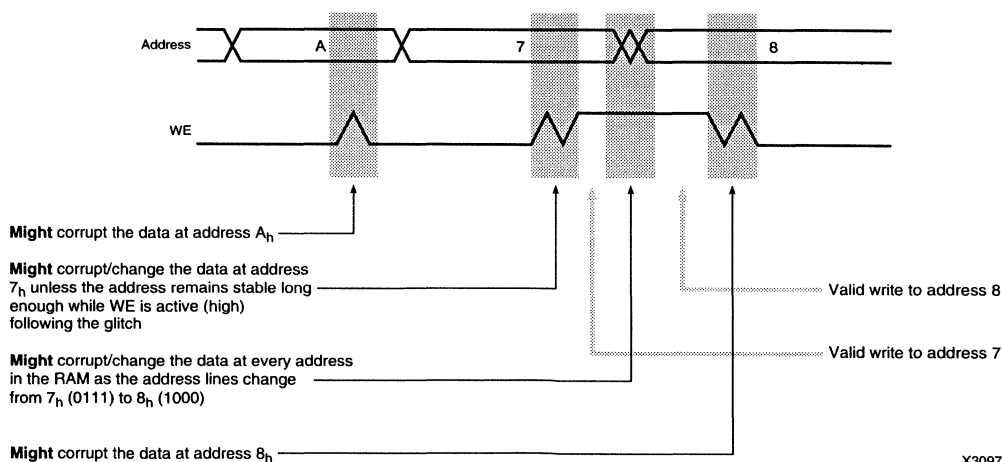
Address

A

7

8

WE

**Might** corrupt the data at address $A_h$

**Might** corrupt/change the data at address $7_h$ unless the address remains stable long enough while WE is active (high) following the glitch

Valid write to address 8

**Might** corrupt/change the data at every address in the RAM as the address lines change from $7_h$ (0111) to $8_h$ (1000)

Valid write to address 7

**Might** corrupt the data at address $8_h$

X3097